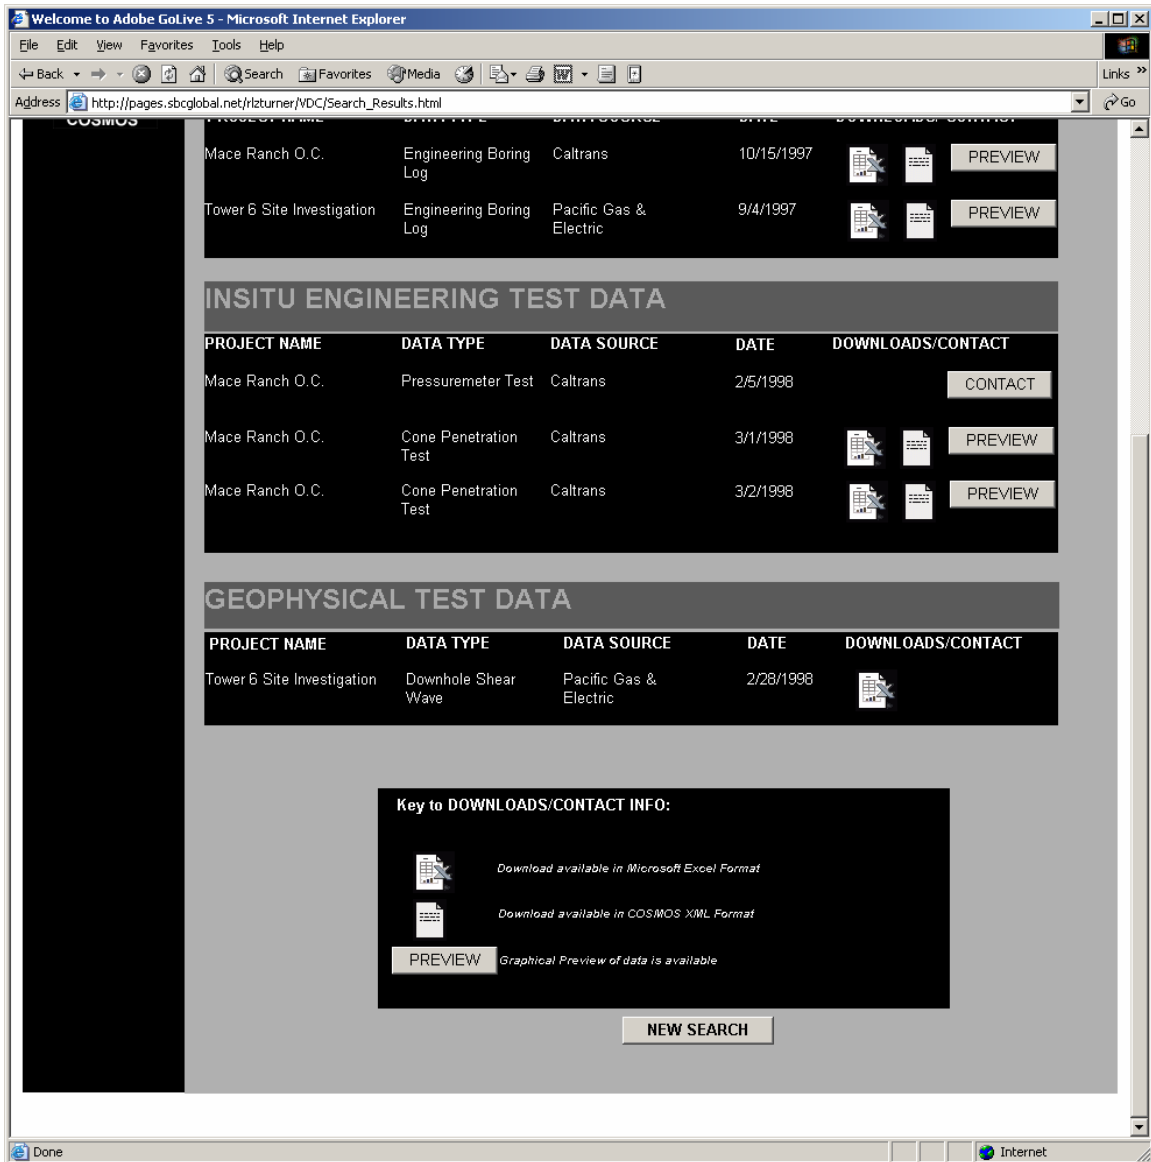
Welcome to Adobe GoLive 5 - Microsoft Internet Explorer

File Edit View Favorites Tools Help

Back Search Favorites Media Links

Address http://pages.sbcglobal.net/rlzturner/VDC/Search_Results.html Go

COSMOS

| | | | | |
|---|---|---|---|---|
| Mace Ranch O.C. | Engineering Boring Log | Caltrans | 10/15/1997 | PREVIEW |
| Tower 6 Site Investigation | Engineering Boring Log | Pacific Gas & Electric | 9/4/1997 | PREVIEW |

INSITU ENGINEERING TEST DATA

| PROJECT NAME | DATA TYPE | DATA SOURCE | DATE | DOWNLOADS/CONTACT |
|---|---|---|---|---|
| Mace Ranch O.C. | Pressuremeter Test | Caltrans | 2/5/1998 | CONTACT |
| Mace Ranch O.C. | Cone Penetration Test | Caltrans | 3/1/1998 | PREVIEW |
| Mace Ranch O.C. | Cone Penetration Test | Caltrans | 3/2/1998 | PREVIEW |

GEOPHYSICAL TEST DATA

| PROJECT NAME | DATA TYPE | DATA SOURCE | DATE | DOWNLOADS/CONTACT |
|---|---|---|---|---|
| Tower 6 Site Investigation | Downhole Shear Wave | Pacific Gas & Electric | 2/28/1998 | |

Key to DOWNLOADS/CONTACT INFO:

Download available in Microsoft Excel Format

Download available in COSMOS XML Format

PREVIEW Graphical Preview of data is available

NEW SEARCH

Done

Internet